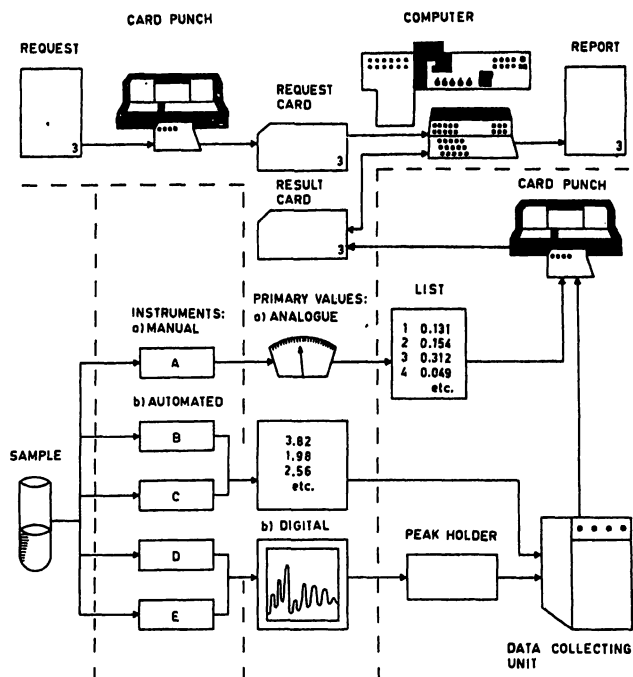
CARD PUNCH

COMPUTER

REQUEST

3

REQUEST CARD

3

REPORT

3

RESULT CARD

3

CARD PUNCH

INSTRUMENTS:
a) MANUAL

PRIMARY VALUES:
a) ANALOGUE

LIST

| 1 | 0.131 |
|---|---|
| 2 | 0.154 |
| 3 | 0.312 |
| 4 | 0.049 |
| | etc. |

A

b) AUTOMATED

SAMPLE

B

C

3.82
1.98
2.56
etc.

D

E

b) DIGITAL

PEAK HOLDER

DATA COLLECTING UNIT